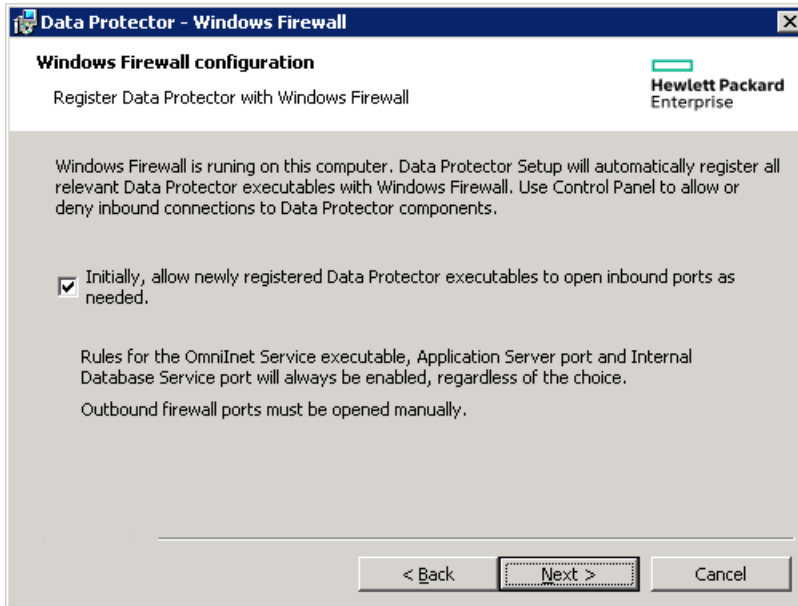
Data Protector - Windows Firewall

Windows Firewall configuration

Register Data Protector with Windows Firewall

Hewlett Packard Enterprise

Windows Firewall is runing on this computer. Data Protector Setup will automatically register all relevant Data Protector executables with Windows Firewall. Use Control Panel to allow or deny inbound connections to Data Protector components.

Initially, allow newly registered Data Protector executables to open inbound ports as needed.

Rules for the OmniInet Service executable, Application Server port and Internal Database Service port will always be enabled, regardless of the choice.

Outbound firewall ports must be opened manually.

< Back Next > Cancel